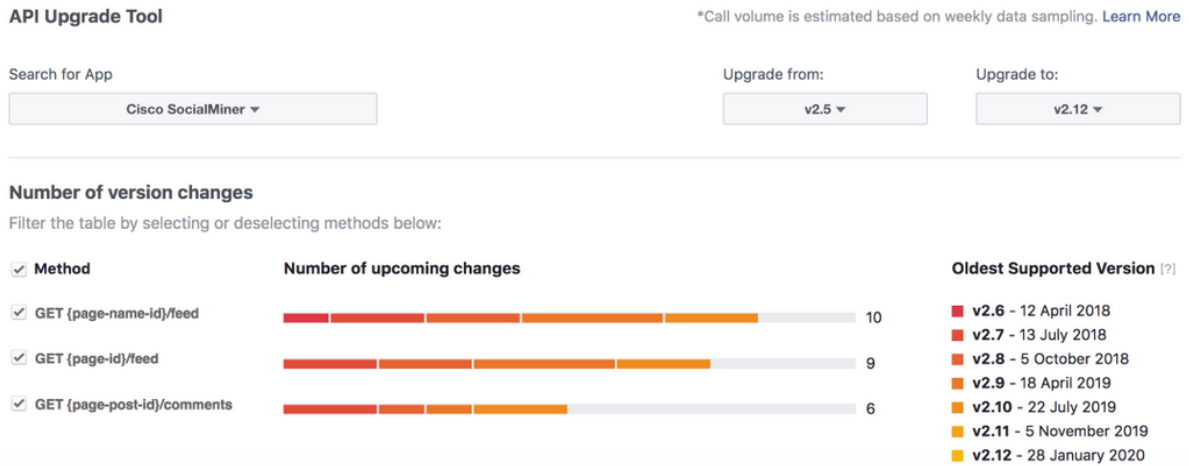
API Upgrade Tool

*Call volume is estimated based on weekly data sampling. Learn More

Search for App

Cisco SocialMiner

Upgrade from:

v2.5

Upgrade to:

v2.12

Number of version changes

Filter the table by selecting or deselecting methods below:

Method

Number of upcoming changes

GET {page-name-id}/feed 10

GET {page-id}/feed 9

GET {page-post-id}/comments 6

Oldest Supported Version [?]

v2.6 - 12 April 2018
v2.7 - 13 July 2018
v2.8 - 5 October 2018
v2.9 - 18 April 2019
v2.10 - 22 July 2019
v2.11 - 5 November 2019
v2.12 - 28 January 2020